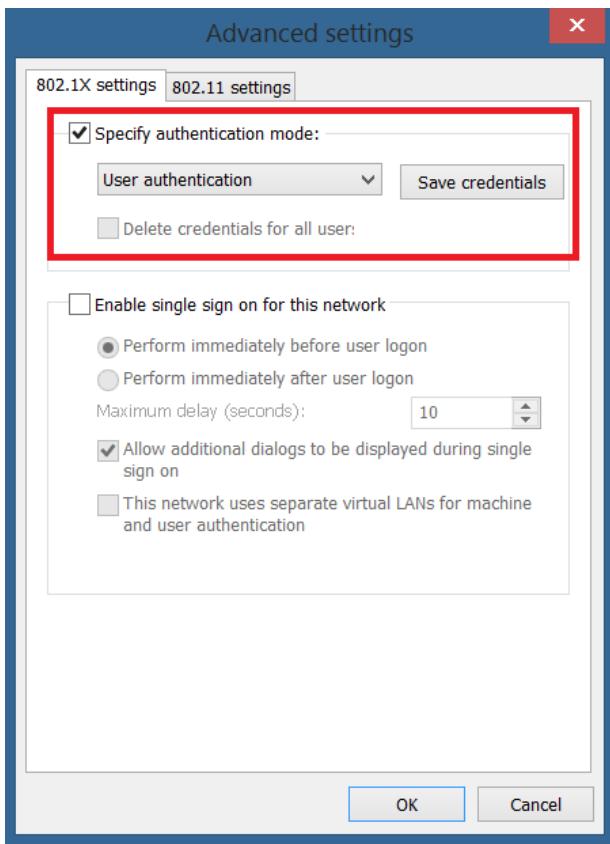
Advanced settings

802.1X settings | 802.11 settings

Specify authentication mode:

User authentication

Save credentials

Delete credentials for all user:

Enable single sign on for this network

Perform immediately before user logon

Perform immediately after user logon

Maximum delay (seconds):

10

Allow additional dialogs to be displayed during single sign on

This network uses separate virtual LANs for machine and user authentication

OK

Cancel